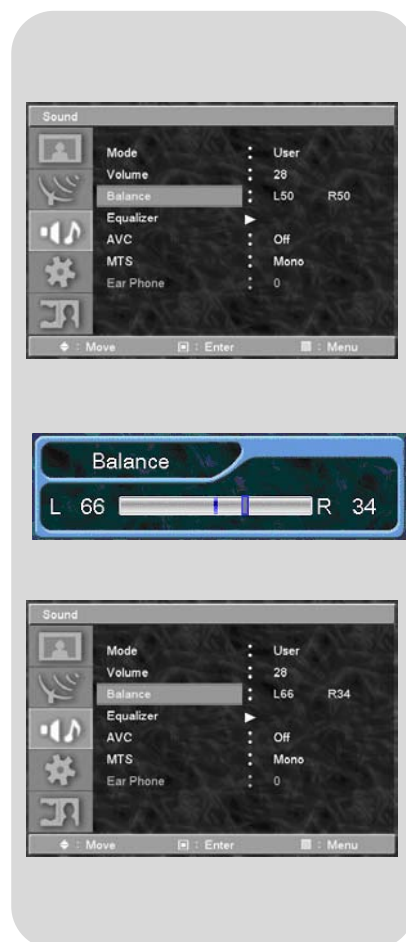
Sound

| | | |
|---|---|---|
| Mode | : | User |
| Volume | : | 28 |
| Balance | : | L50 R50 |
| Equalizer | ▶ | |
| AVC | : | Off |
| MTS | : | Mono |
| Ear Phone | : | 0 |

◆ : Move ▣ : Enter ▦ : Menu

Balance

L 66 R 34

Sound

| | | |
|---|---|---|
| Mode | : | User |
| Volume | : | 28 |
| Balance | : | L66 R34 |
| Equalizer | ▶ | |
| AVC | : | Off |
| MTS | : | Mono |
| Ear Phone | : | 0 |

◆ : Move ▣ : Enter ▦ : Menu